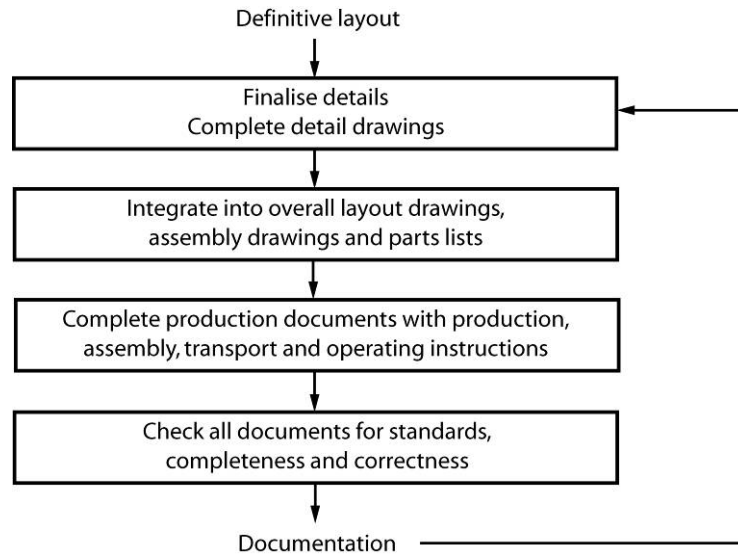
Definitive layout

Finalise details
Complete detail drawings

Integrate into overall layout drawings, assembly drawings and parts lists

Complete production documents with production, assembly, transport and operating instructions

Check all documents for standards, completeness and correctness

Documentation